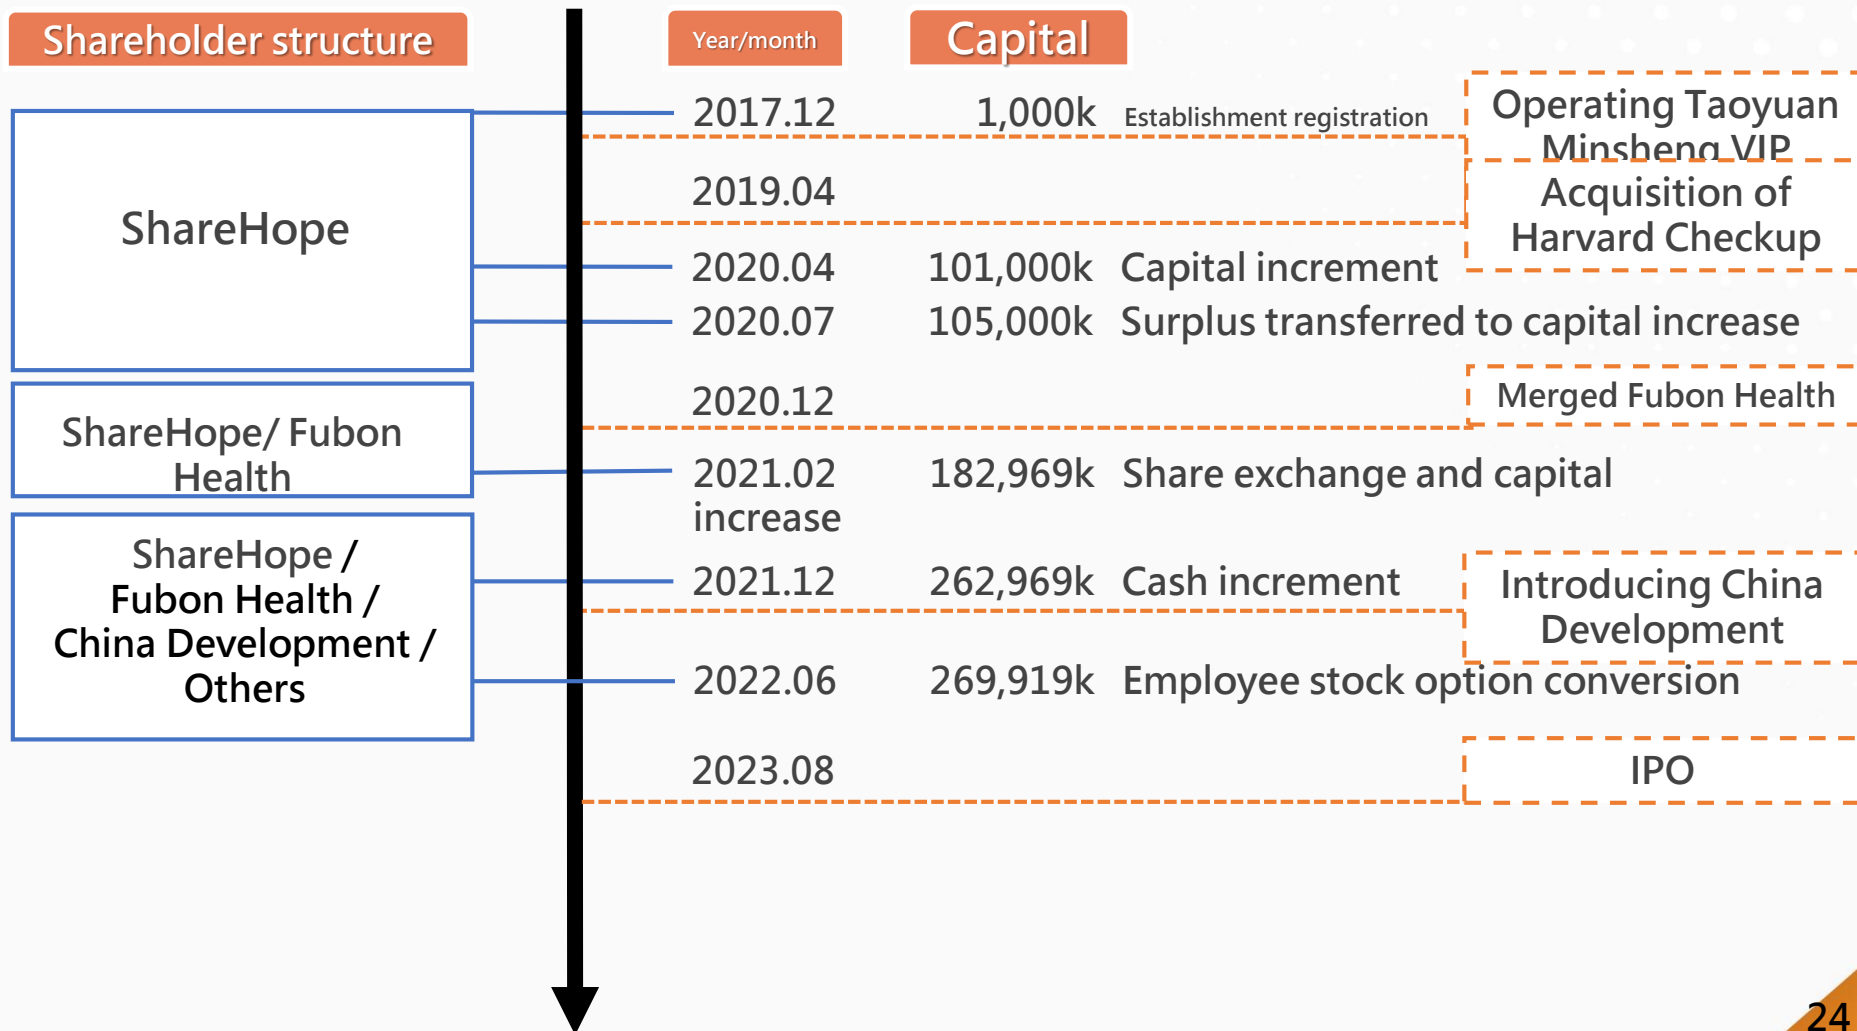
Shareholder structure

Year/month

Capital

ShareHope

ShareHope/ Fubon Health

ShareHope / Fubon Health / China Development / Others

2017.12 1,000k Establishment registration

Operating Taoyuan Minsheng VIP

2019.04

Acquisition of Harvard Checkup

2020.04 101,000k Capital increment

2020.07 105,000k Surplus transferred to capital increase

2020.12

Merged Fubon Health

2021.02 182,969k Share exchange and capital increase

2021.12 262,969k Cash increment

Introducing China Development

2022.06 269,919k Employee stock option conversion

2023.08

IPO

24